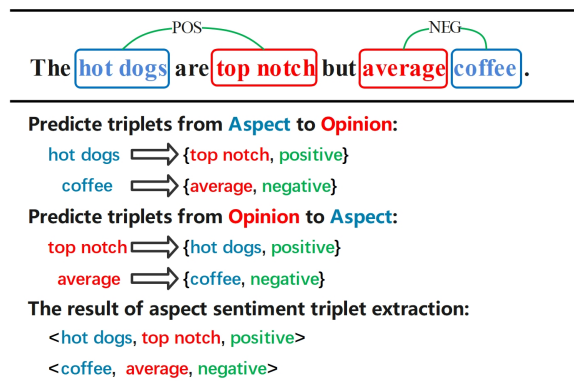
POS NEG

The hot dogs are top notch but average coffee .

Predicte triplets from Aspect to Opinion:

hot dogs ⟹ {top notch, positive}

coffee ⟹ {average, negative}

Predicte triplets from Opinion to Aspect:

top notch ⟹ {hot dogs, positive}

average ⟹ {coffee, negative}

The result of aspect sentiment triplet extraction:

<hot dogs, top notch, positive>

<coffee, average, negative>